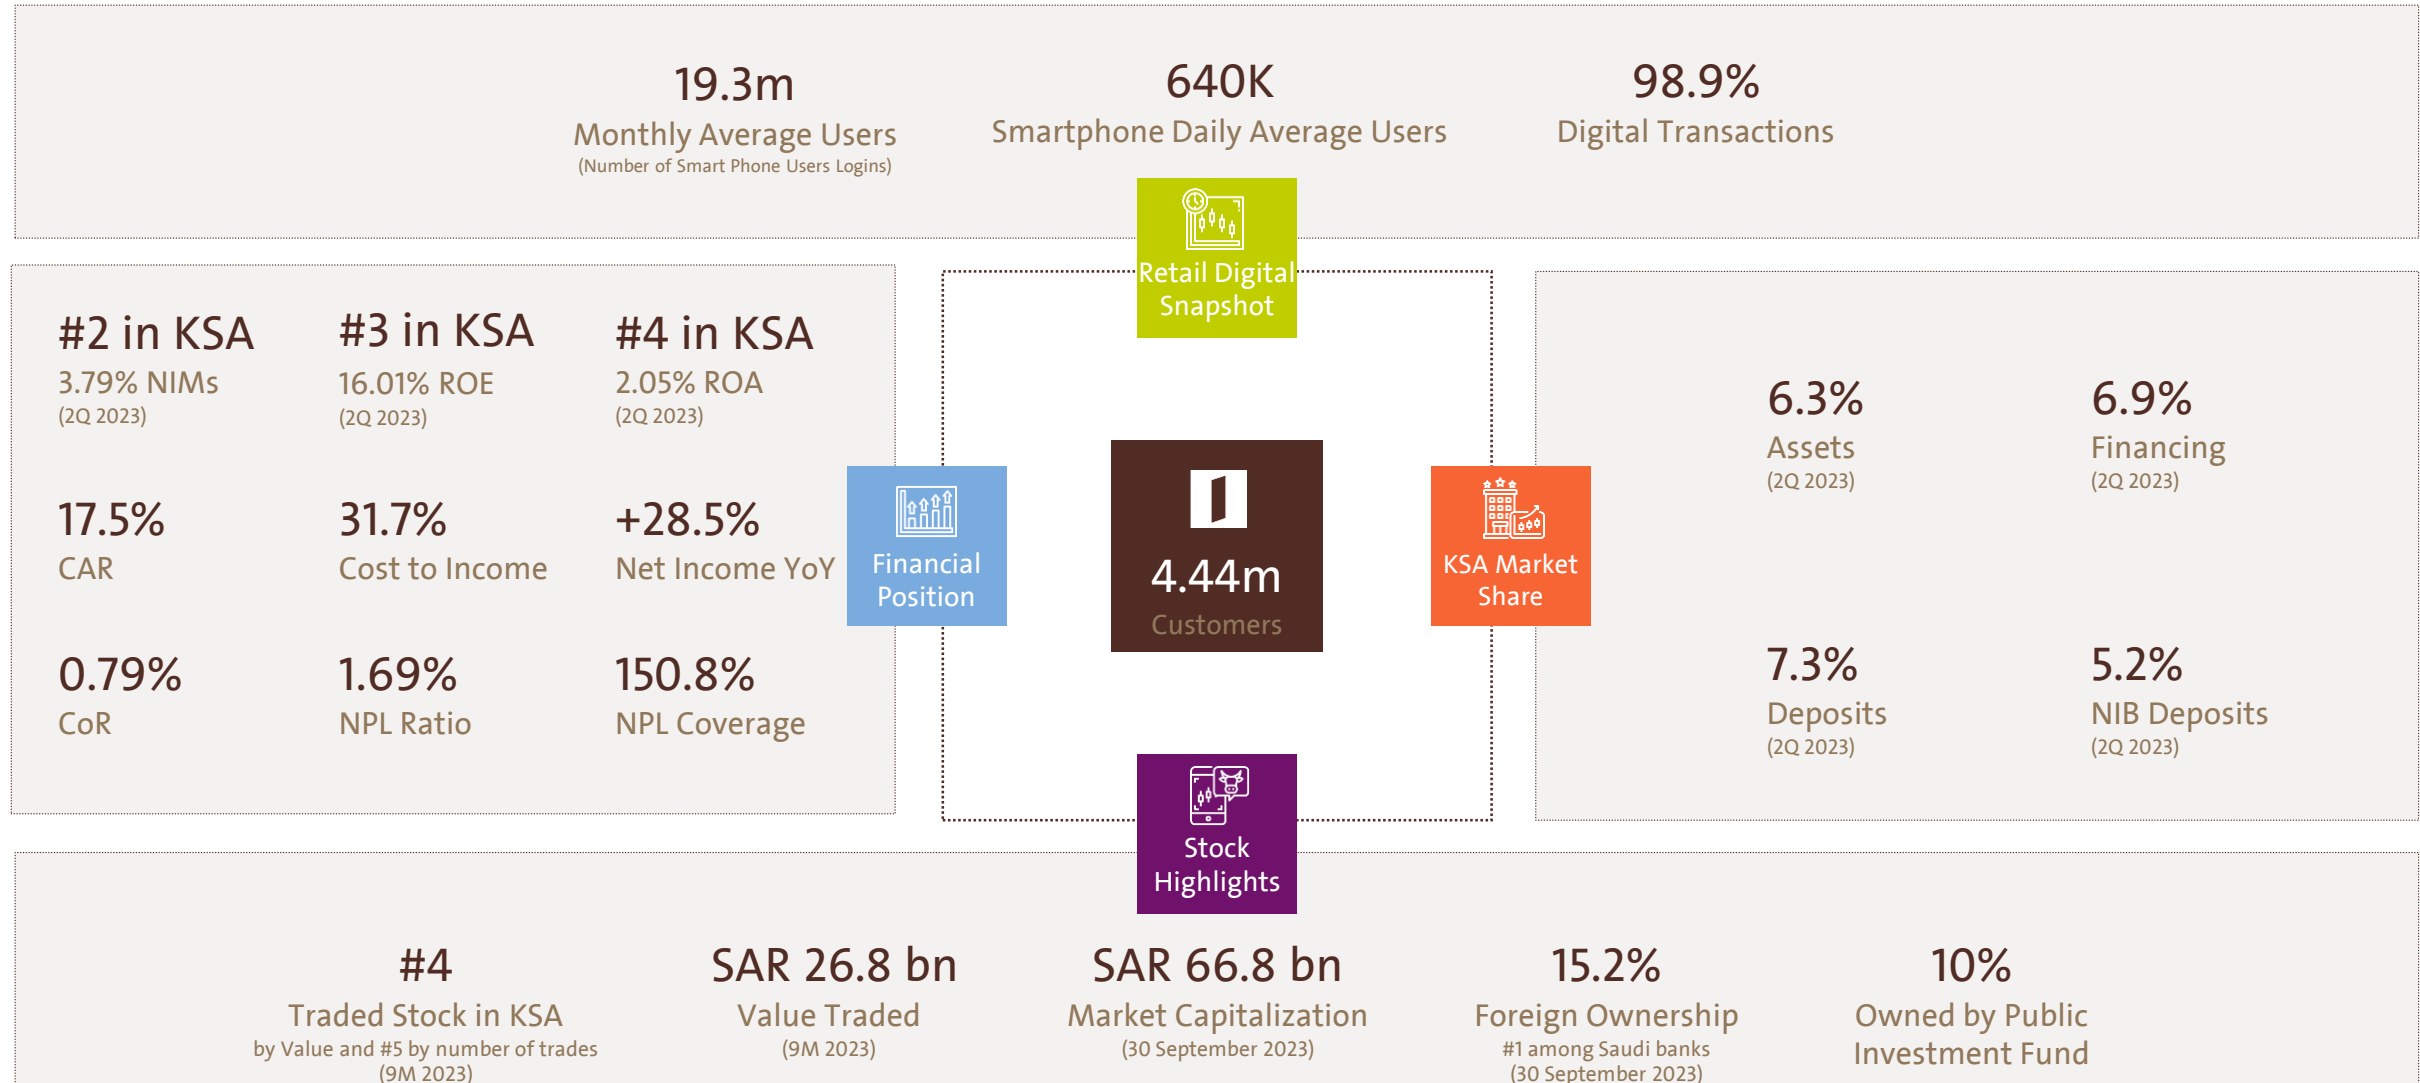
19.3m
Monthly Average Users
(Number of Smart Phone Users Logins)

640K
Smartphone Daily Average Users

98.9%
Digital Transactions

Retail Digital Snapshot

#2 in KSA
3.79% NIMs
(2Q 2023)

#3 in KSA
16.01% ROE
(2Q 2023)

#4 in KSA
2.05% ROA
(2Q 2023)

17.5%
CAR

31.7%
Cost to Income

+28.5%
Net Income YoY

0.79%
CoR

1.69%
NPL Ratio

150.8%
NPL Coverage

Financial Position

4.44m
Customers

KSA Market Share

6.3%
Assets
(2Q 2023)

6.9%
Financing
(2Q 2023)

7.3%
Deposits
(2Q 2023)

5.2%
NIB Deposits
(2Q 2023)

Stock Highlights

#4
Traded Stock in KSA
by Value and #5 by number of trades
(9M 2023)

SAR 26.8 bn
Value Traded
(9M 2023)

SAR 66.8 bn
Market Capitalization
(30 September 2023)

15.2%
Foreign Ownership
#1 among Saudi banks
(30 September 2023)

10%
Owned by Public Investment Fund